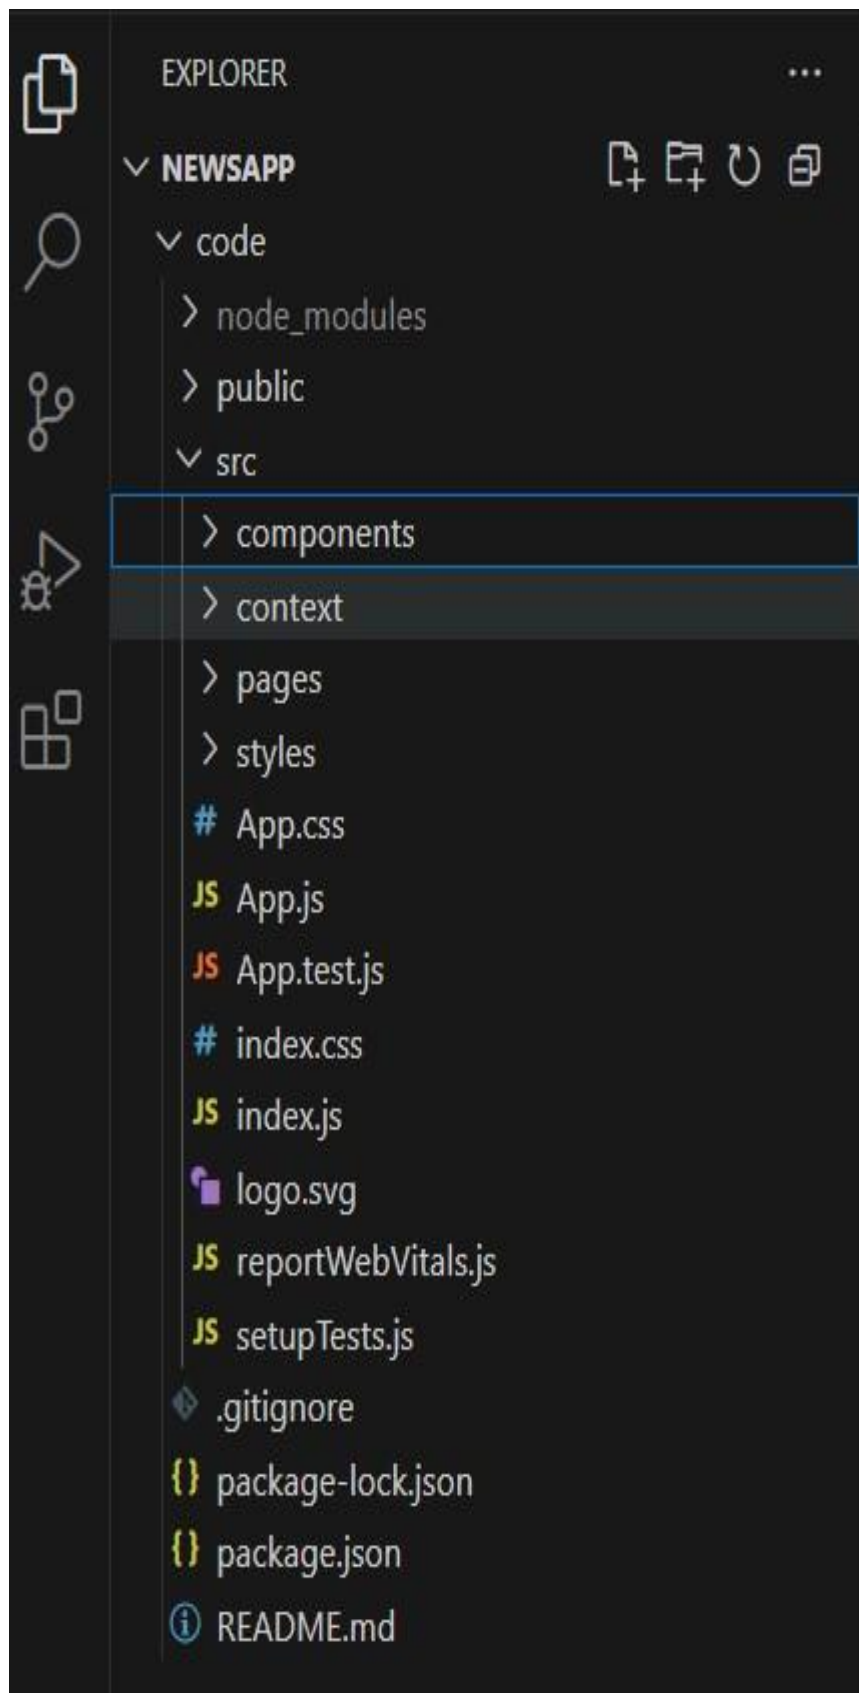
EXPLORER
...
NEWSAPP
code
node_modules
public
src
components
context
pages
styles
# App.css
JS App.js
JS App.test.js
# index.css
JS index.js
logo.svg
JS reportWebVitals.js
JS setupTests.js
.gitignore
{} package-lock.json
{} package.json
README.md